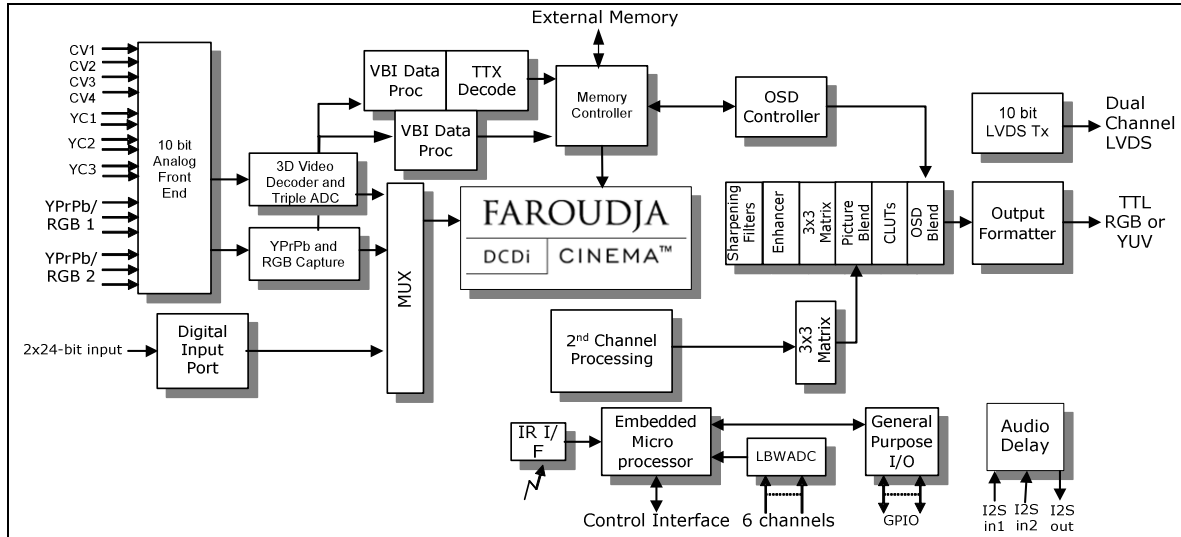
External Memory

CV1
CV2
CV3
CV4
YC1
YC2
YC3
YPrPb/ RGB 1
YPrPb/ RGB 2

10 bit Analog Front End

3D Video Decoder and Triple ADC

YPrPb and RGB Capture

VBI Data Proc

TTX Decode

VBI Data Proc

Memory Controller

OSD Controller

10 bit LVDS Tx

Dual Channel LVDS

MUX

FAROUDJA

DCDi CINEMA™

Sharpening Filters

Enhancer

3x3 Matrix

Picture Blend

CLUTs

OSD Blend

Output Formatter

TTL RGB or YUV

2x24-bit input

Digital Input Port

2$^{nd}$ Channel Processing

3x3 Matrix

IR I/ F

Embedded Micro processor

LBWADC

General Purpose I/O

Audio Delay

Control Interface

6 channels

GPIO

I2S in1

I2S in2

I2S out